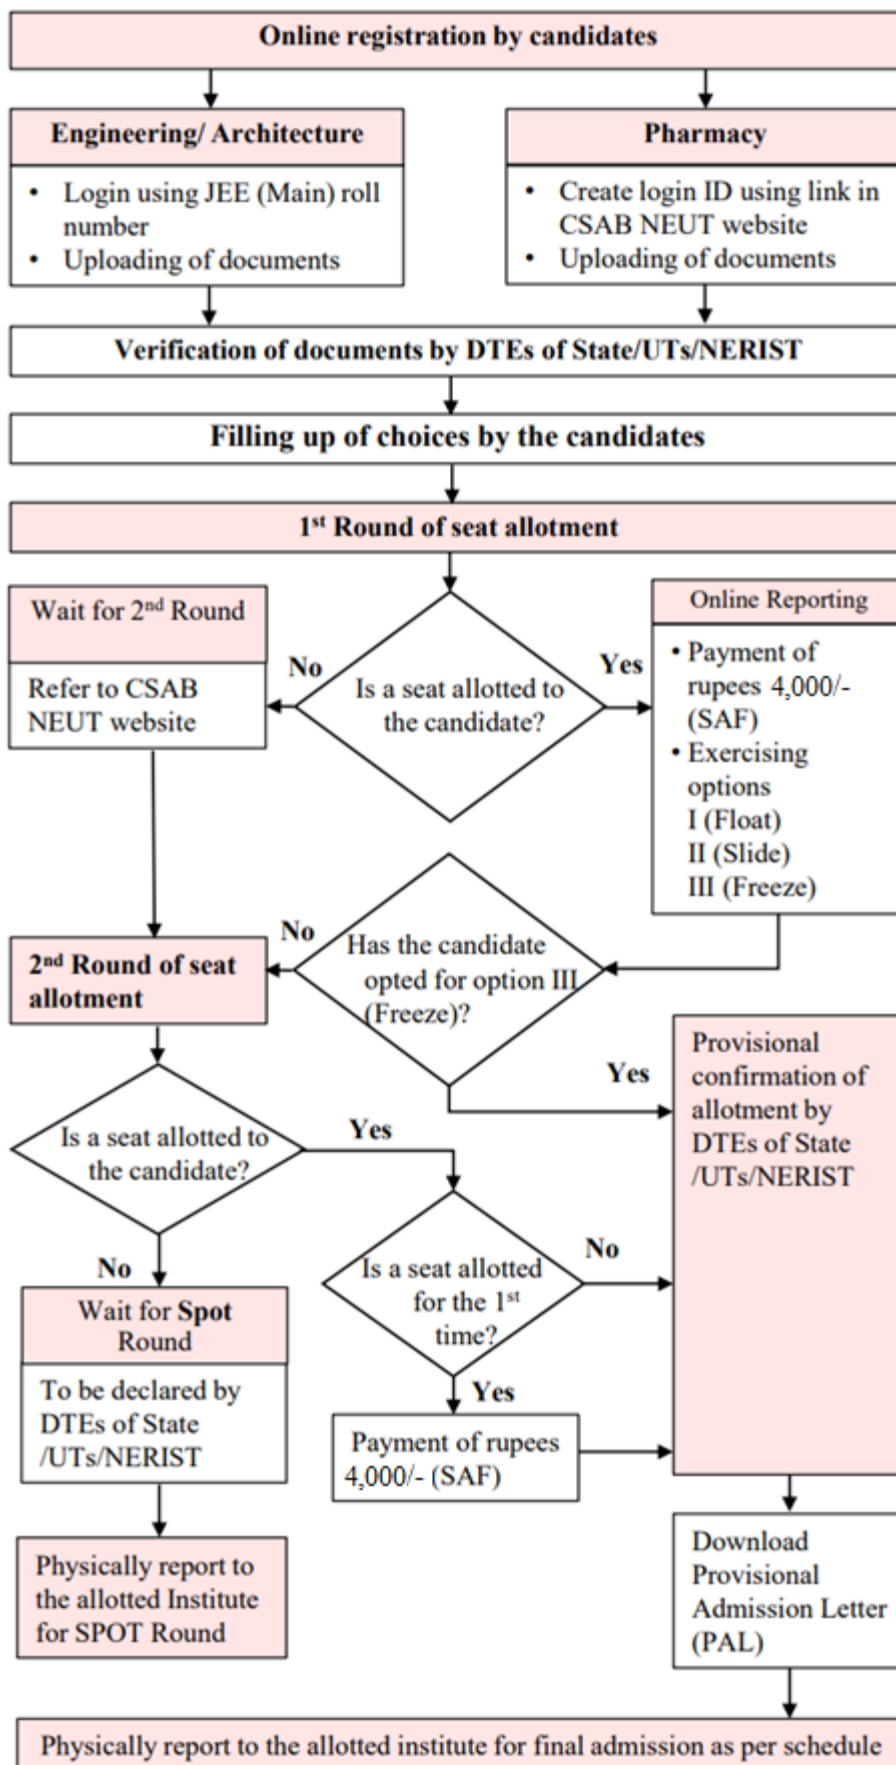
Online registration by candidates

Engineering/ Architecture

• Login using JEE (Main) roll number
• Uploading of documents

Pharmacy

• Create login ID using link in CSAB NEUT website
• Uploading of documents

Verification of documents by DTEs of State/UTs/NERIST

Filling up of choices by the candidates

1st Round of seat allotment

Wait for 2nd Round

Refer to CSAB NEUT website

No

Is a seat allotted to the candidate?

Yes

Online Reporting

• Payment of rupees 4,000/- (SAF)
• Exercising options
I (Float)
II (Slide)
III (Freeze)

No

Has the candidate opted for option III (Freeze)?

2nd Round of seat allotment

Yes

Provisional confirmation of allotment by DTEs of State /UTs/NERIST

Is a seat allotted to the candidate?

Yes

No

Is a seat allotted for the 1st time?

No

Yes

Wait for Spot Round

To be declared by DTEs of State /UTs/NERIST

Payment of rupees 4,000/- (SAF)

Physically report to the allotted Institute for SPOT Round

Download Provisional Admission Letter (PAL)

Physically report to the allotted institute for final admission as per schedule